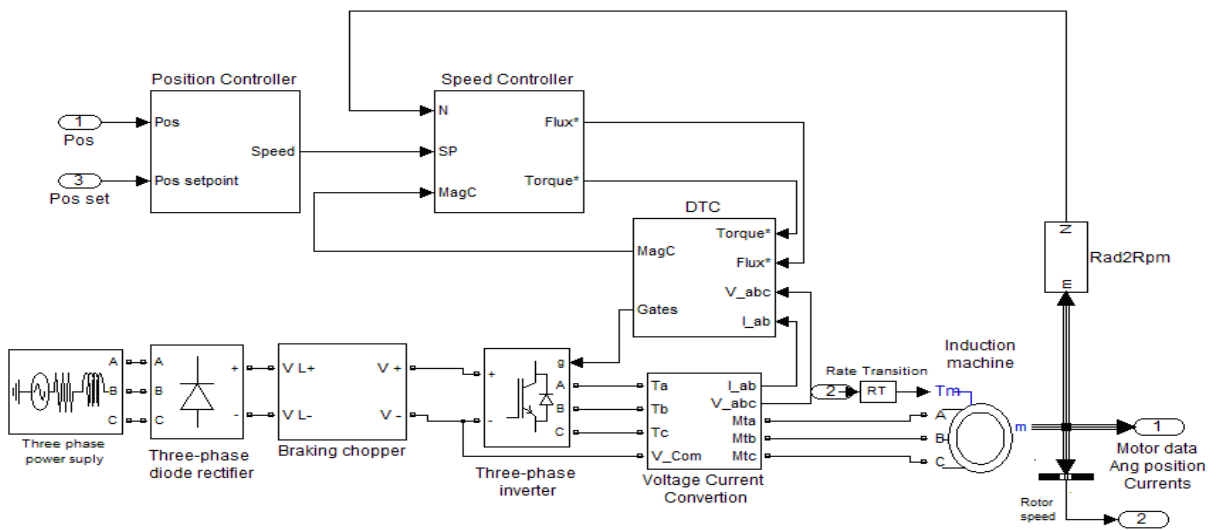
Position Controller
1
Pos
Pos
Speed
3
Pos set
Pos setpoint

Speed Controller
N
SP
MagC
Flux*
Torque*

DTC
MagC
Gates
Torque*
Flux*
V_abc
I_ab

N
E
Rad2Rpm

A
B
C
Three phase power suply

A
B
C
+
-
Three-phase diode rectifier

V L+
V L-
V +
V -
Braking chopper

+
-
g
A
B
C
Three-phase inverter

Ta
Tb
Tc
V_Com
I_ab
V_abc
Mta
Mtb
Mtc
Voltage Current Convertion

Rate Transition
2
RT
Tm
A
B
C
m
Induction machine

1
Motor data
Ang position
Currents

Rotor speed
2